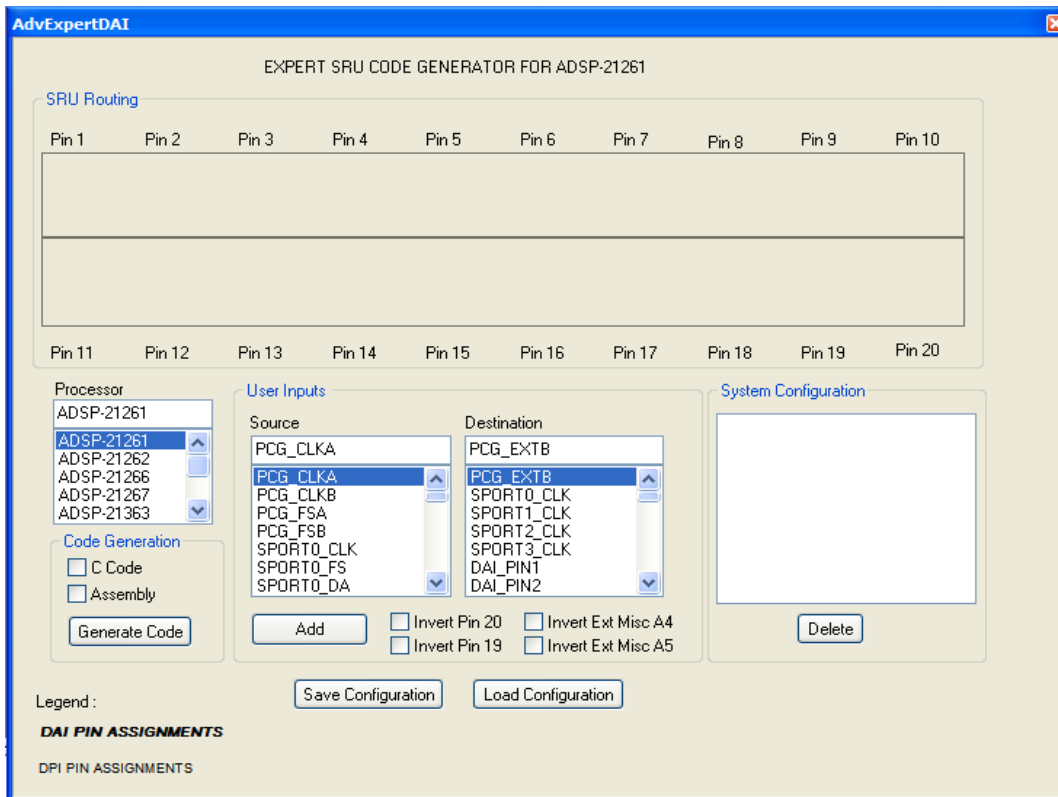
AdvExpertDAI

EXPERT SRU CODE GENERATOR FOR ADSP-21261

SRU Routing

Pin 1 Pin 2 Pin 3 Pin 4 Pin 5 Pin 6 Pin 7 Pin 8 Pin 9 Pin 10

Pin 11 Pin 12 Pin 13 Pin 14 Pin 15 Pin 16 Pin 17 Pin 18 Pin 19 Pin 20

Processor
ADSP-21261
ADSP-21261
ADSP-21262
ADSP-21266
ADSP-21267
ADSP-21363

Code Generation
C Code
Assembly
Generate Code

User Inputs
Source
PCG_CLKA
PCG_CLKA
PCG_CLKB
PCG_FSA
PCG_FSB
SPORT0_CLK
SPORT0_FS
SPORT0_DA

Destination
PCG_EXTB
PCG_EXTB
SPORT0_CLK
SPORT1_CLK
SPORT2_CLK
SPORT3_CLK
DAI_PIN1
DAI_PIN2

Add
Invert Pin 20
Invert Pin 19
Invert Ext Misc A4
Invert Ext Misc A5

System Configuration
Delete

Save Configuration
Load Configuration

Legend :
DAI PIN ASSIGNMENTS
DPI PIN ASSIGNMENTS